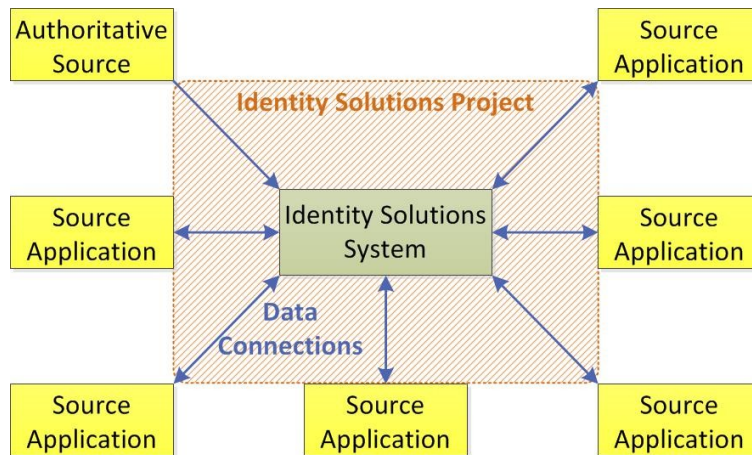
Authoritative Source

Source Application

Identity Solutions Project

Source Application

Identity Solutions System

Source Application

Data Connections

Source Application

Source Application

Source Application